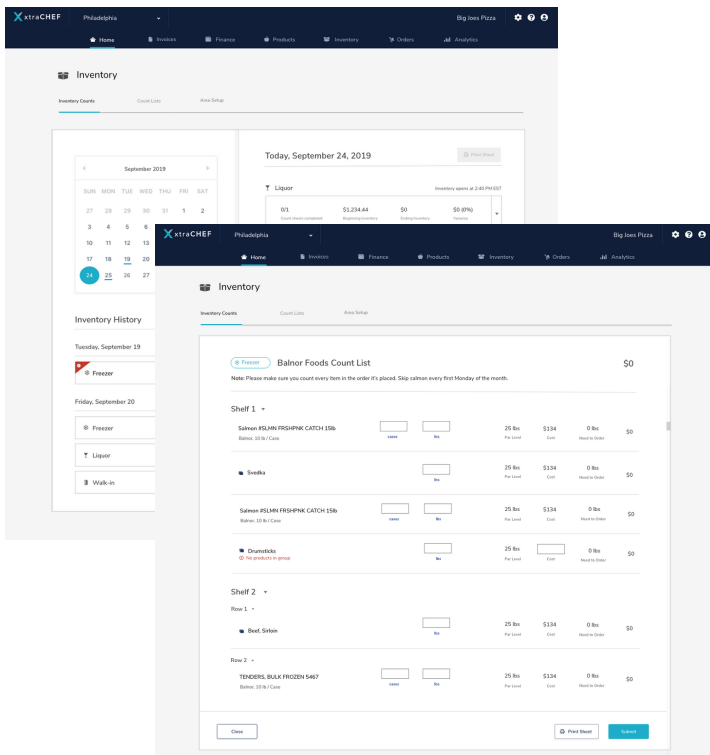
xtraCHEF Philadelphia Big Joes Pizza

Home Invoices Finance Products Inventory Orders Analytics

Inventory

Inventory Counts Count Lists Area Setup

September 2019

| SUN | MON | TUE | WED | THU | FRI | SAT |
|---|---|---|---|---|---|---|
| 27 | 28 | 29 | 30 | 31 | 1 | 2 |
| 3 | 4 | 5 | 6 | | | |
| 10 | 11 | 12 | 13 | | | |
| 17 | 18 | 19 | 20 | | | |
| 24 | 25 | 26 | 27 | | | |

Today, September 24, 2019

Print Sheet

Liquor

Inventory opens at 2:40 PM EST

0/1 Count sheets completed

$1,234.44 Beginning Inventory

$0 Ending Inventory

$0 (0%) Variance

Inventory History

Tuesday, September 19

Freezer

Friday, September 20

Freezer

Liquor

Walk-in

xtraCHEF Philadelphia Big Joes Pizza

Home Invoices Finance Products Inventory Orders Analytics

Inventory

Inventory Counts Count Lists Area Setup

Freezer Balnor Foods Count List $0

Note: Please make sure you count every item in the order it's placed. Skip salmon every first Monday of the month.

Shelf 1

Salmon #SLMN FRSHPNK CATCH 15lb
Balnor, 10 lb / Case
cases lbs
25 lbs Par Level $134 Cost 0 lbs Need to Order $0

Svedka
lbs
25 lbs Par Level $134 Cost 0 lbs Need to Order $0

Salmon #SLMN FRSHPNK CATCH 15lb
Balnor, 10 lb / Case
cases lbs
25 lbs Par Level $134 Cost 0 lbs Need to Order $0

Drumsticks
No products in group
lbs
25 lbs Par Level Cost 0 lbs Need to Order $0

Shelf 2

Row 1

Beef, Sirloin
lbs
25 lbs Par Level $134 Cost 0 lbs Need to Order $0

Row 2

TENDERS, BULK FROZEN 5467
Balnor, 10 lb / Case
cases lbs
25 lbs Par Level $134 Cost 0 lbs Need to Order $0

Close

Print Sheet Submit